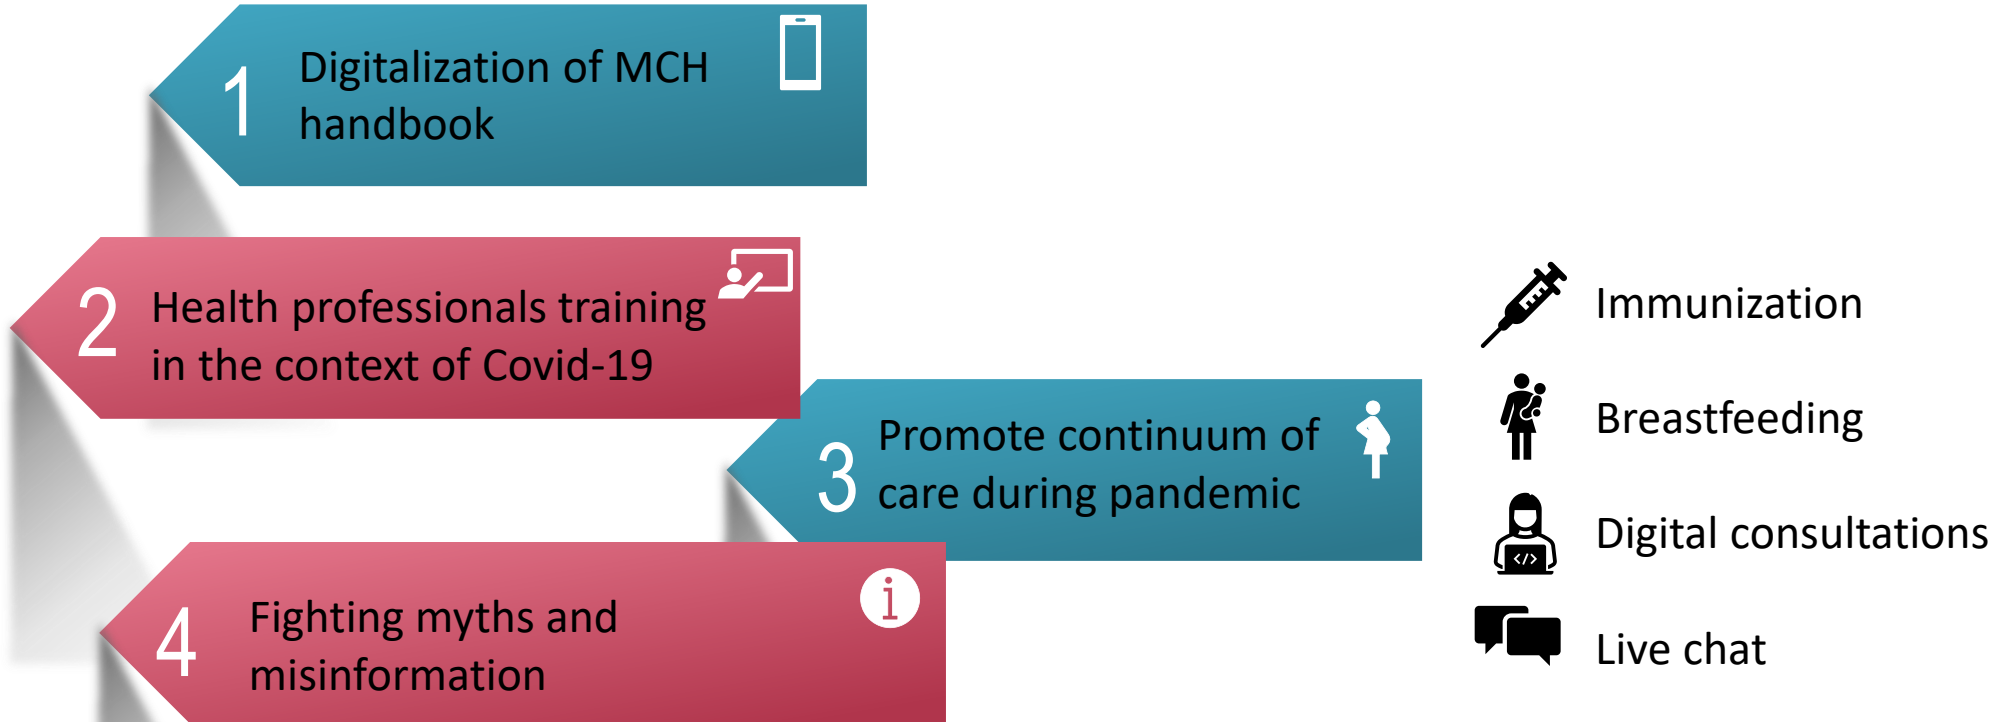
1 Digitalization of MCH handbook

2 Health professionals training in the context of Covid-19

3 Promote continuum of care during pandemic

4 Fighting myths and misinformation

Immunization

Breastfeeding

Digital consultations

Live chat